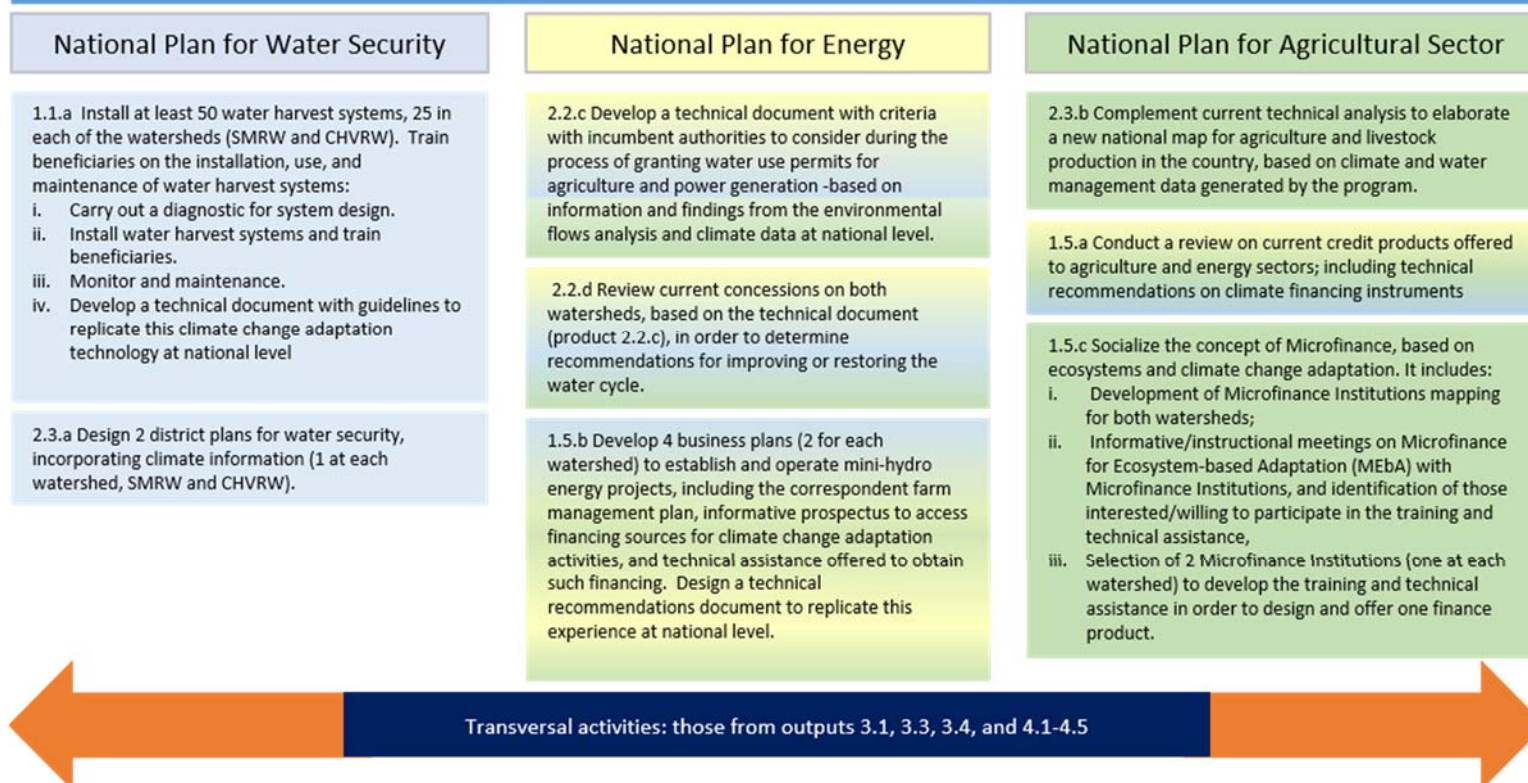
National Plan for Water Security

1.1.a Install at least 50 water harvest systems, 25 in each of the watersheds (SMRW and CHVRW). Train beneficiaries on the installation, use, and maintenance of water harvest systems:
i. Carry out a diagnostic for system design.
ii. Install water harvest systems and train beneficiaries.
iii. Monitor and maintenance.
iv. Develop a technical document with guidelines to replicate this climate change adaptation technology at national level

2.3.a Design 2 district plans for water security, incorporating climate information (1 at each watershed, SMRW and CHVRW).

National Plan for Energy

2.2.c Develop a technical document with criteria with incumbent authorities to consider during the process of granting water use permits for agriculture and power generation -based on information and findings from the environmental flows analysis and climate data at national level.

2.2.d Review current concessions on both watersheds, based on the technical document (product 2.2.c), in order to determine recommendations for improving or restoring the water cycle.

1.5.b Develop 4 business plans (2 for each watershed) to establish and operate mini-hydro energy projects, including the correspondent farm management plan, informative prospectus to access financing sources for climate change adaptation activities, and technical assistance offered to obtain such financing. Design a technical recommendations document to replicate this experience at national level.

National Plan for Agricultural Sector

2.3.b Complement current technical analysis to elaborate a new national map for agriculture and livestock production in the country, based on climate and water management data generated by the program.

1.5.a Conduct a review on current credit products offered to agriculture and energy sectors; including technical recommendations on climate financing instruments

1.5.c Socialize the concept of Microfinance, based on ecosystems and climate change adaptation. It includes:
i. Development of Microfinance Institutions mapping for both watersheds;
ii. Informative/instructional meetings on Microfinance for Ecosystem-based Adaptation (MEbA) with Microfinance Institutions, and identification of those interested/willing to participate in the training and technical assistance,
iii. Selection of 2 Microfinance Institutions (one at each watershed) to develop the training and technical assistance in order to design and offer one finance product.

Transversal activities: those from outputs 3.1, 3.3, 3.4, and 4.1-4.5